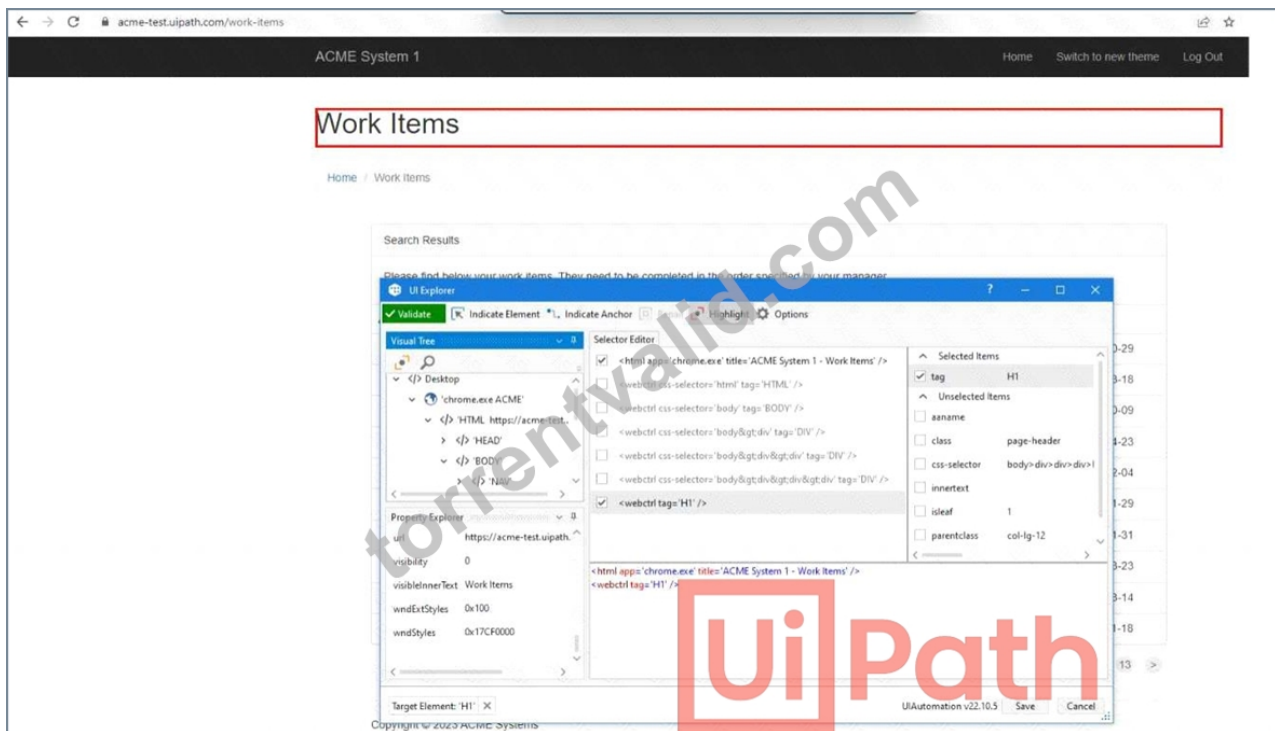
acme-test.uipath.com/work-items

ACME System 1

Home Switch to new theme Log Out

Work Items

Home / Work Items

Search Results

Please find below your work items. They need to be completed in the order specified by your manager.

UI Explorer

? — □ ✕

Validate Indicate Element Indicate Anchor Repair Highlight Options

Visual Tree

</> Desktop
'chrome.exe ACME'
'HTML' https://acme-test...
'HEAD'
'BODY'
'NAV'

Property Explorer

| | |
|---|---|
| url | https://acme-test.uipath. |
| visibility | 0 |
| visibleInnerText | Work Items |
| wndExtStyles | 0x100 |
| wndStyles | 0x17CF0000 |

Selector Editor

<html app='chrome.exe' title='ACME System 1 - Work Items' />
<webctrl css-selector='html' tag='HTML' />
<webctrl css-selector='body' tag='BODY' />
<webctrl css-selector='body&gt;div' tag='DIV' />
<webctrl css-selector='body&gt;div&gt;div' tag='DIV' />
<webctrl css-selector='body&gt;div&gt;div&gt;div' tag='DIV' />
<webctrl tag='H1' />

Selected Items

| | |
|---|---|
| tag | H1 |

Unselected Items

| | |
|---|---|
| aaname | |
| class | page-header |
| css-selector | body>div>div>div>l |
| innertext | |
| isleaf | 1 |
| parentclass | col-lg-12 |

<html app='chrome.exe' title='ACME System 1 - Work Items' />
<webctrl tag='H1' />

Target Element: 'H1'

UiAutomation v22.10.5 Save Cancel

)-29
3-18
)-09
4-23
2-04
1-29
1-31
3-23
3-14
1-18

13 >

Copyright © 2023 ACME Systems

torrentvalid.com

UiPath